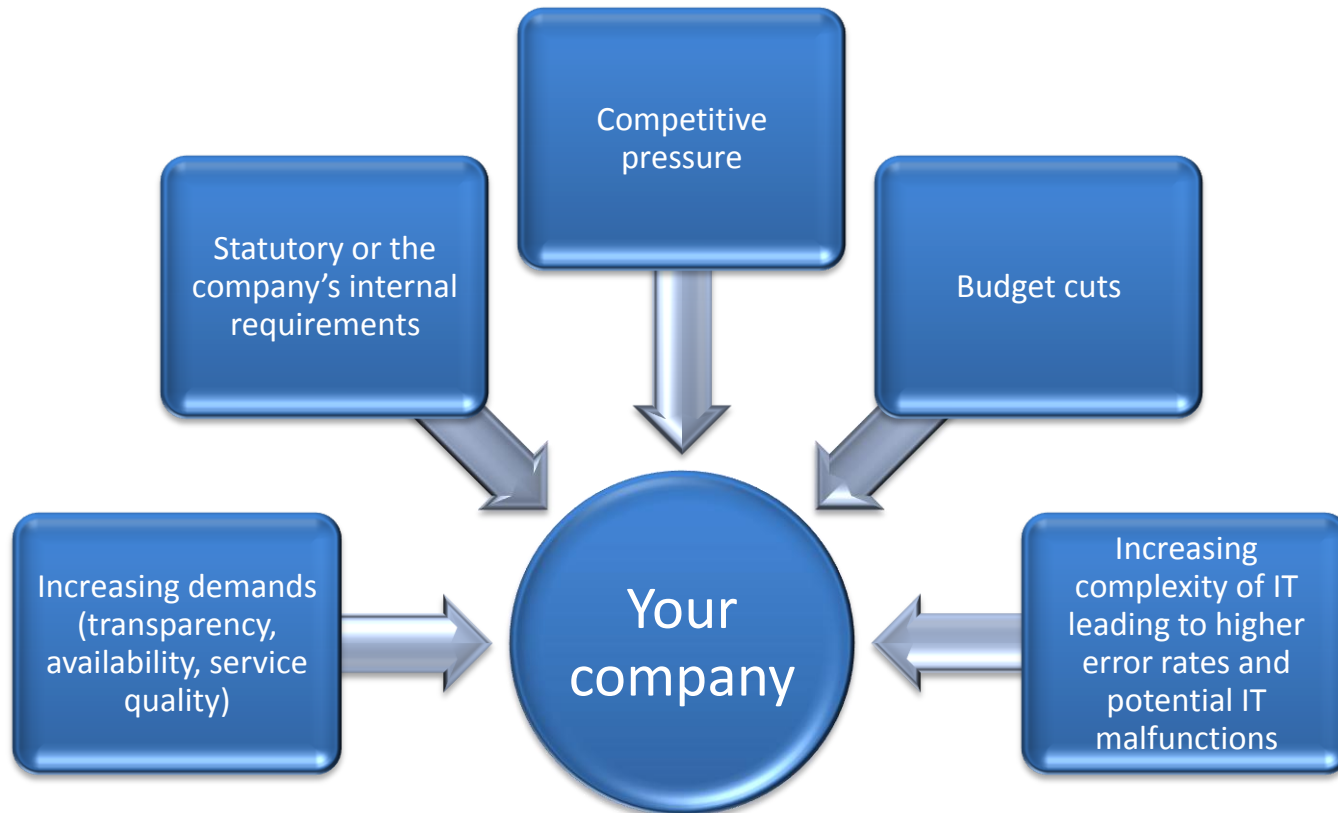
Competitive pressure

Statutory or the company’s internal requirements

Budget cuts

Increasing demands (transparency, availability, service quality)

Your company

Increasing complexity of IT leading to higher error rates and potential IT malfunctions